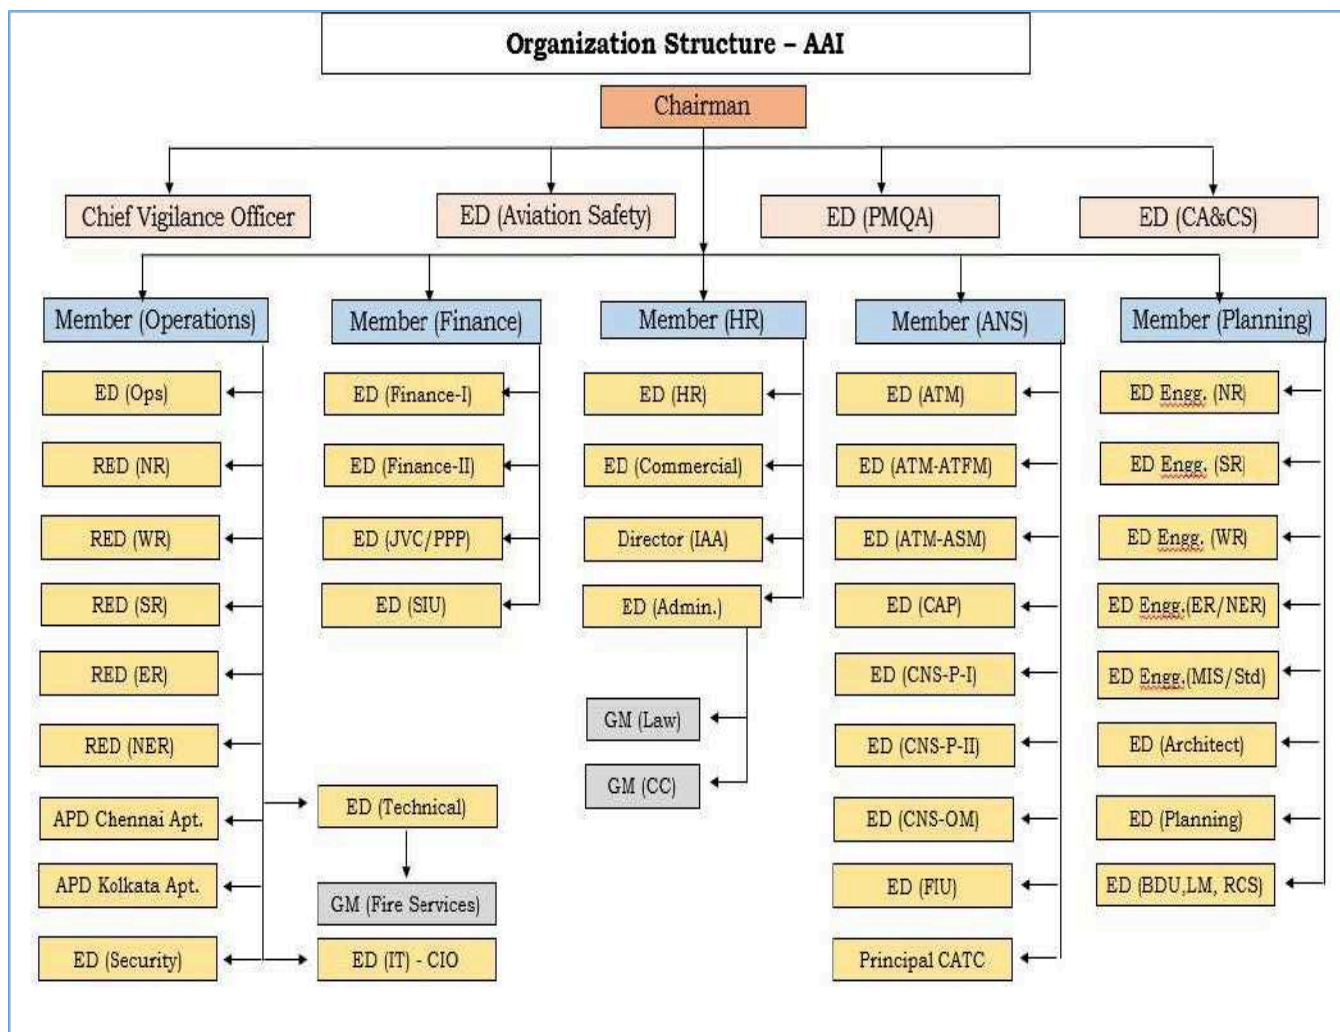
Organization Structure – AAI

Chairman

Chief Vigilance Officer

ED (Aviation Safety)

ED (PMQA)

ED (CA&CS)

Member (Operations)

ED (Ops)

RED (NR)

RED (WR)

RED (SR)

RED (ER)

RED (NER)

APD Chennai Apt.

APD Kolkata Apt.

ED (Security)

ED (Technical)

GM (Fire Services)

ED (IT) - CIO

Member (Finance)

ED (Finance-I)

ED (Finance-II)

ED (JVC/PPP)

ED (SIU)

Member (HR)

ED (HR)

ED (Commercial)

Director (IAA)

ED (Admin.)

GM (Law)

GM (CC)

Member (ANS)

ED (ATM)

ED (ATM-ATFM)

ED (ATM-ASM)

ED (CAP)

ED (CNS-P-I)

ED (CNS-P-II)

ED (CNS-OM)

ED (FIU)

Principal CATC

Member (Planning)

ED Engg. (NR)

ED Engg. (SR)

ED Engg. (WR)

ED Engg.(ER/NER)

ED Engg.(MIS/Std)

ED (Architect)

ED (Planning)

ED (BDU,LM, RCS)